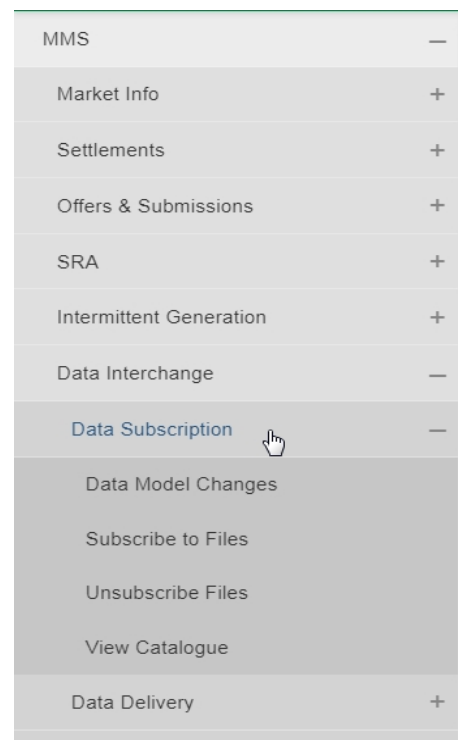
MMS —
Market Info +
Settlements +
Offers & Submissions +
SRA +
Intermittent Generation +
Data Interchange —
Data Subscription —
Data Model Changes
Subscribe to Files
Unsubscribe Files
View Catalogue
Data Delivery +